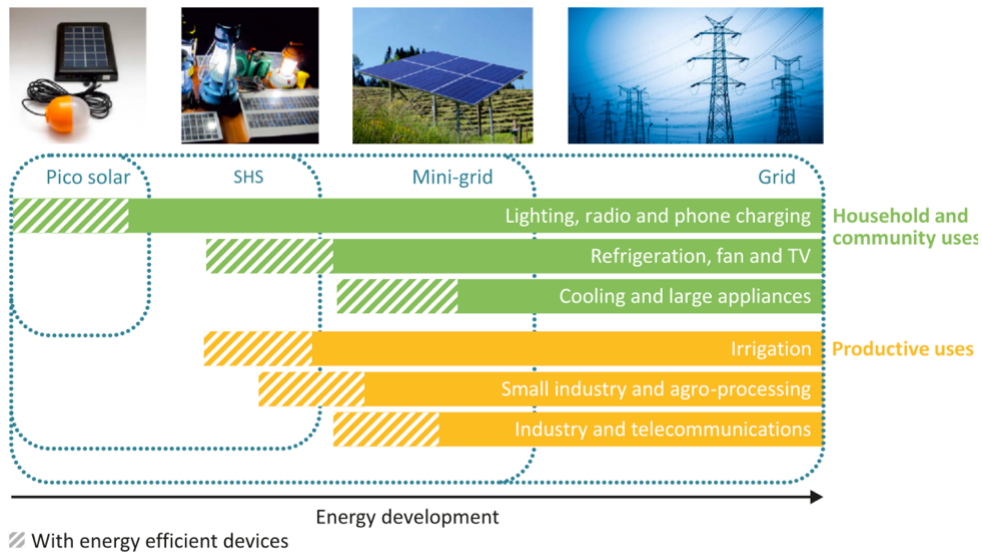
Pico solar

SHS

Mini-grid

Grid

Lighting, radio and phone charging

Refrigeration, fan and TV

Cooling and large appliances

Household and community uses

Irrigation

Small industry and agro-processing

Industry and telecommunications

Productive uses

Energy development

With energy efficient devices